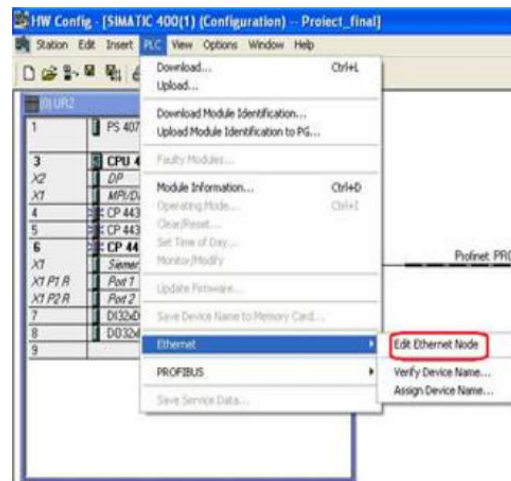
HW Config - [SIMATIC 400(1) (Configuration) -- Project_final]

Station Edit Insert PLC View Options Window Help

(0) UR2

| | |
|---|---|
| 1 | PS 407 |
| 3 | CPU 4 |
| X2 | DP |
| X1 | MPI/D |
| 4 | CP 443 |
| 5 | CP 443 |
| 6 | CP 44 |
| X1 | Siemer |
| X1 P1 R | Port 1 |
| X1 P2 R | Port 2 |
| 7 | DI32x |
| 8 | DO32x |
| 9 | |

Download... Ctrl+L
Upload...
Download Module Identification...
Upload Module Identification to PG...
Faulty Modules...
Module Information... Ctrl+D
Operating Mode... Ctrl+I
Clear/Reset...
Set Time of Day...
Monitor/Modify
Update Firmware...
Save Device Name to Memory Card...
Ethernet
PROFIBUS
Save Service Data...

Edit Ethernet Node
Verify Device Name...
Assign Device Name...

Profinet PR